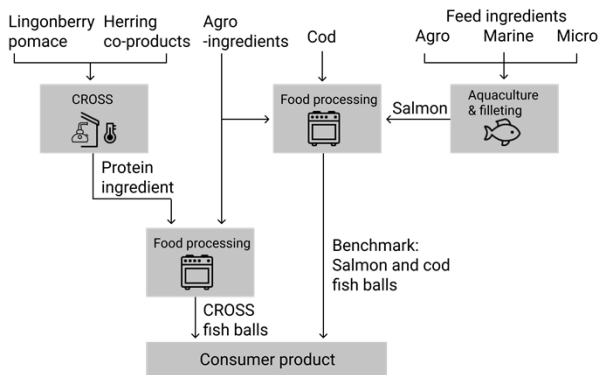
Lingonberry pomace

Herring co-products

Agro -ingredients

Cod

Feed ingredients

Agro

Marine

Micro

CROSS

Food processing

Salmon

Aquaculture & filleting

Protein ingredient

Food processing

Benchmark: Salmon and cod fish balls

CROSS fish balls

Consumer product